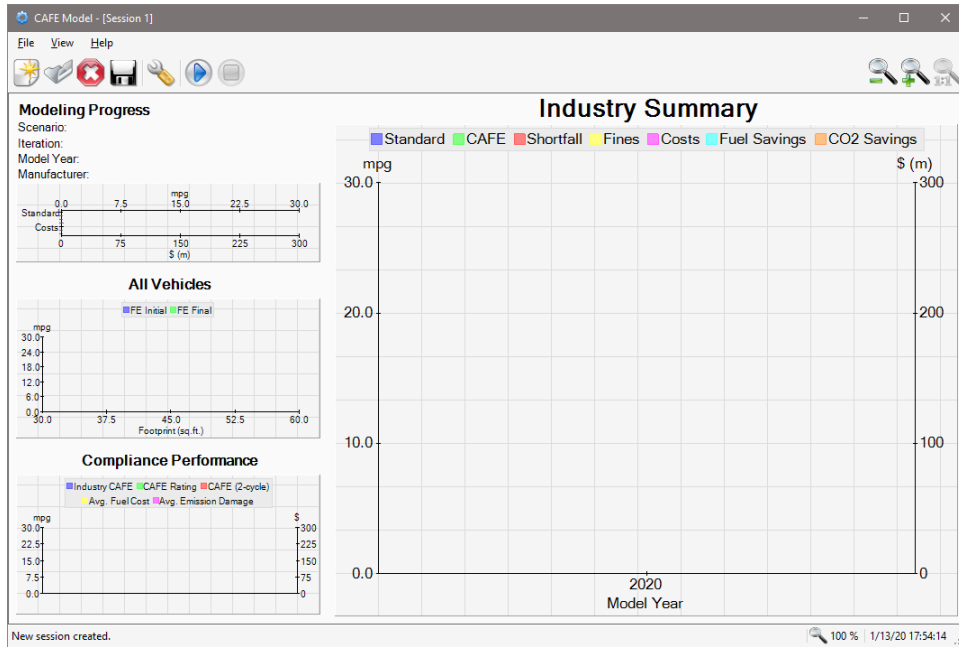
CAFE Model - [Session 1]

File View Help

Modeling Progress
Scenario:
Iteration:
Model Year:
Manufacturer:

mpg
0.0 7.5 15.0 22.5 30.0
Standard
Costs
0 75 150 225 300
$ (m)

All Vehicles

FE Initial FE Final
mpg
30.0
24.0
18.0
12.0
6.0
0.0
30.0 37.5 45.0 52.5 60.0
Footprint (sq.ft.)

Compliance Performance

Industry CAFE CAFE Rating CAFE (2-cycle)
Avg. Fuel Cost Avg. Emission Damage
mpg
30.0
22.5
15.0
7.5
0.0
$
300
225
150
75
0

Industry Summary

Standard CAFE Shortfall Fines Costs Fuel Savings CO2 Savings
mpg
30.0
20.0
10.0
0.0
$ (m)
300
200
100
0
2020
Model Year

New session created.
100 %
1/13/20 17:54:14